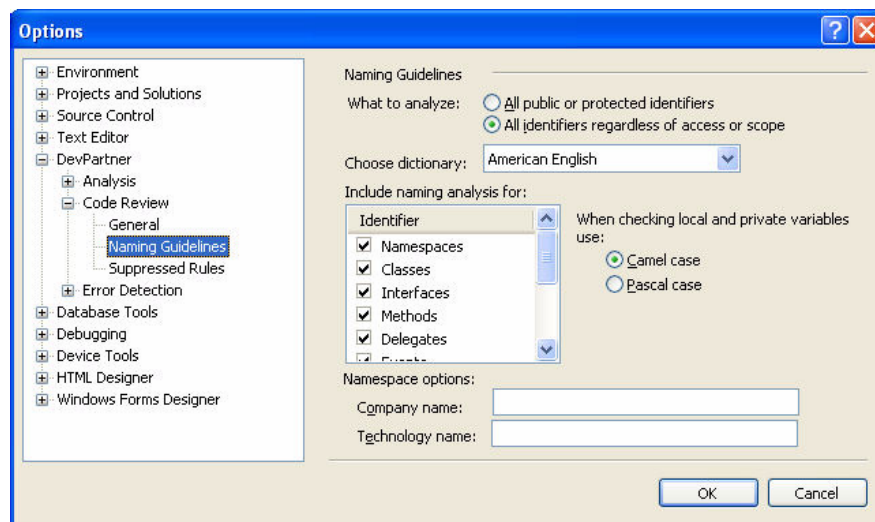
Options

Environment
Projects and Solutions
Source Control
Text Editor
DevPartner
Analysis
Code Review
General
Naming Guidelines
Suppressed Rules
Error Detection
Database Tools
Debugging
Device Tools
HTML Designer
Windows Forms Designer

Naming Guidelines

What to analyze: All public or protected identifiers
All identifiers regardless of access or scope

Choose dictionary: American English

Include naming analysis for:

| Identifier |
|---|
| Namespaces |
| Classes |
| Interfaces |
| Methods |
| Delegates |
| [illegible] |

When checking local and private variables use:
Camel case
Pascal case

Namespace options:
Company name:
Technology name:

OK Cancel